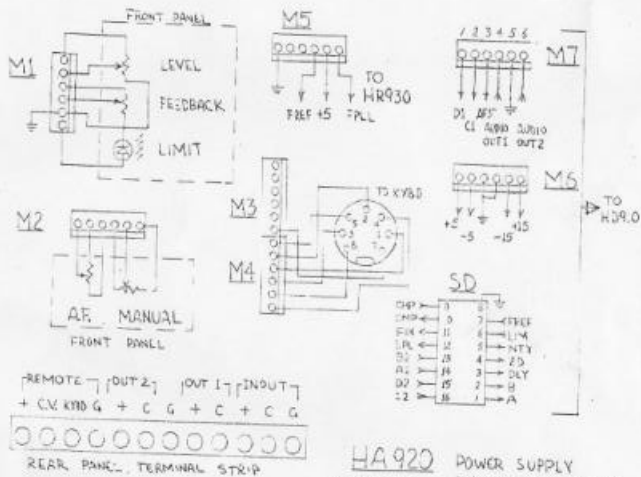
FRONT PANEL

M1

LEVEL

FEEDBACK

LIMIT

M5

TO HR930

FREF +5 FPLL

1 2 3 4 5 6

M7

D1 AF5 C1 AUDIO AUDIO OUT1 OUT2

M6

+2 -5 -15 +15

TO HD9.0

TO KYBD

M3

M4

M2

AF. MANUAL

FRONT PANEL

SD

REMOTE OUT 2 OUT 1 INOUT

+ C.V. KYBD G + C G + C + C G

REAR PANEL TERMINAL STRIP

HA920 POWER SUPPLY